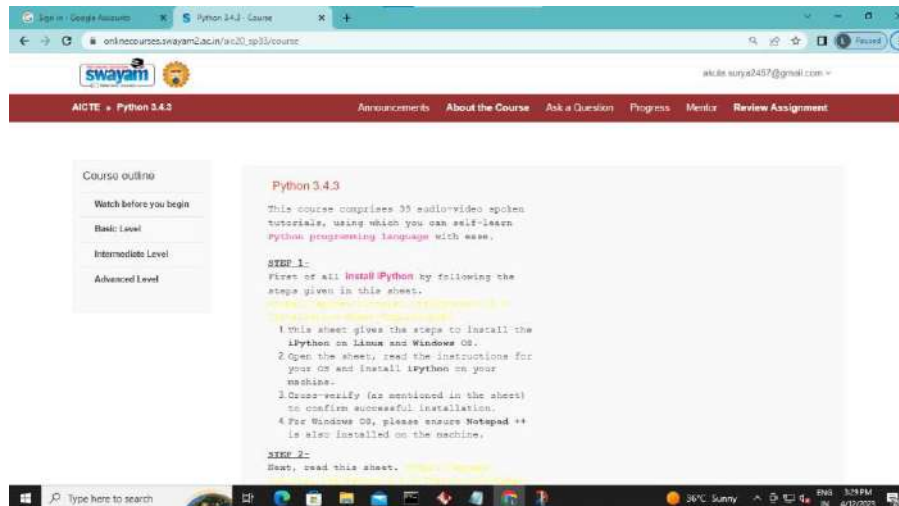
Sign in - Google Accounts
Python 3.4.3 - Course
onlinecourses.swayam2.ac.in/aic20_sp33/course
Paused
swayam
akula.surya2457@gmail.com
AICTE » Python 3.4.3
Announcements About the Course Ask a Question Progress Mentor Review Assignment

Course outline
Watch before you begin
Basic Level
Intermediate Level
Advanced Level

Python 3.4.3

This course comprises 35 audio-video spoken tutorials, using which you can self-learn Python programming language with ease.

STEP 1-
First of all install iPython by following the steps given in this sheet.
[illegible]

1. this sheet gives the steps to install the iPython on Linux and Windows OS.
2. Open the sheet, read the instructions for your OS and install iPython on your machine.
3. Cross-verify (as mentioned in the sheet) to confirm successful installation.
4. For Windows OS, please ensure Notepad ++ is also installed on the machine.

STEP 2-
Next, read this sheet. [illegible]

Type here to search
36°C Sunny
ENG IN
3:29 PM
6/12/2023